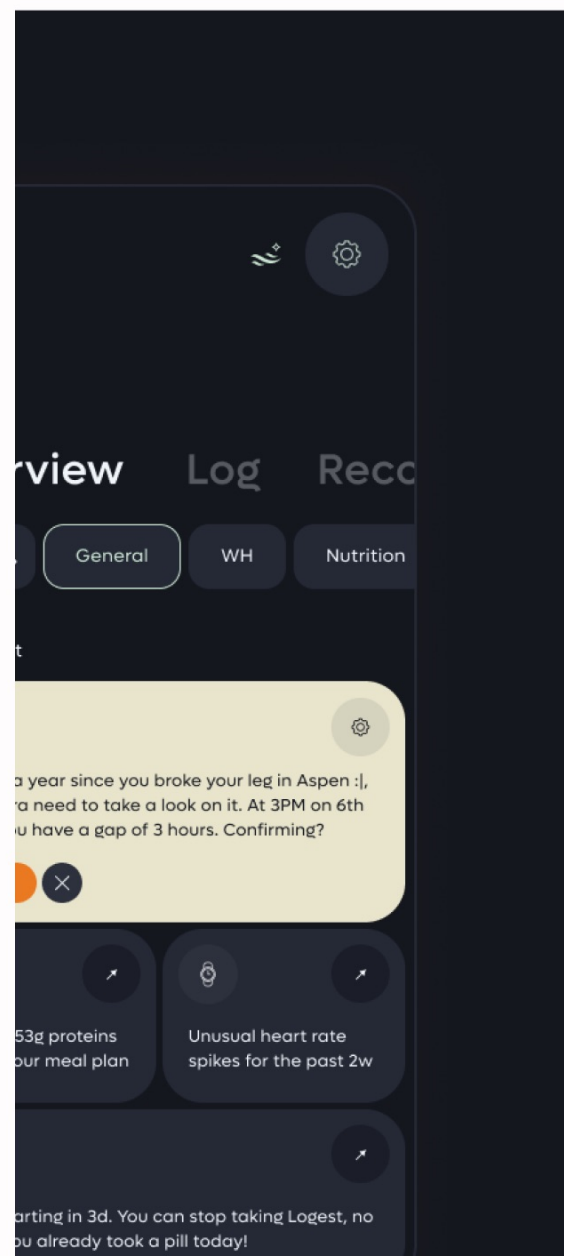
rview Log Reco

General WH Nutrition

t

a year since you broke your leg in Aspen :|, ra need to take a look on it. At 3PM on 6th ou have a gap of 3 hours. Confirming?

53g proteins our meal plan

Unusual heart rate spikes for the past 2w

arting in 3d. You can stop taking Logest, no ou already took a pill today!